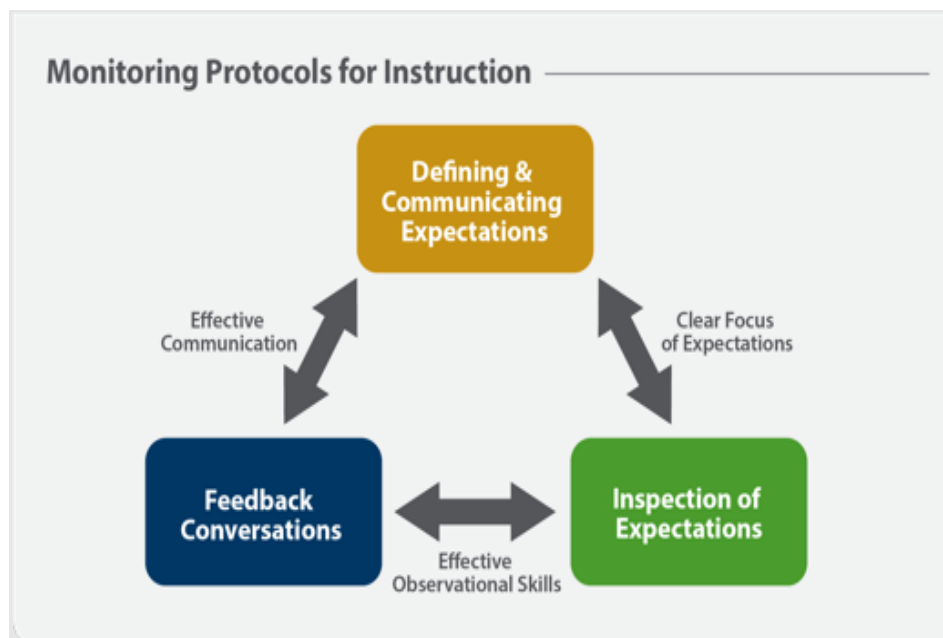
Monitoring Protocols for Instruction

Defining & Communicating Expectations

Effective Communication

Clear Focus of Expectations

Feedback Conversations

Inspection of Expectations

Effective Observational Skills